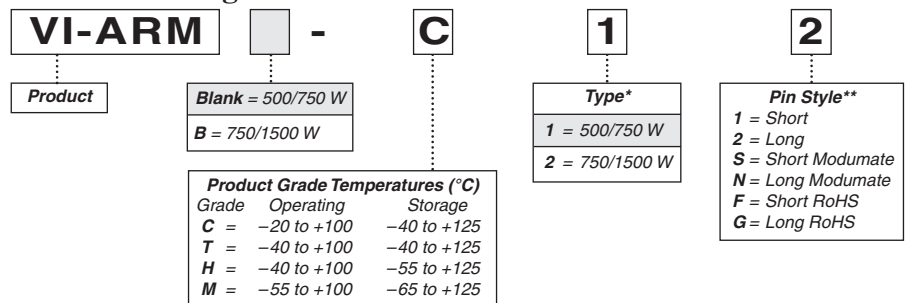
VI-ARM - C 1 2

Product

Blank = 500/750 W
B = 750/1500 W

Product Grade Temperatures (°C)

| Grade | Operating | Storage |
|---|---|---|
| C = | –20 to +100 | –40 to +125 |
| T = | –40 to +100 | –40 to +125 |
| H = | –40 to +100 | –55 to +125 |
| M = | –55 to +100 | –65 to +125 |

Type*
1 = 500/750 W
2 = 750/1500 W

Pin Style**
1 = Short
2 = Long
S = Short Modumate
N = Long Modumate
F = Short RoHS
G = Long RoHS